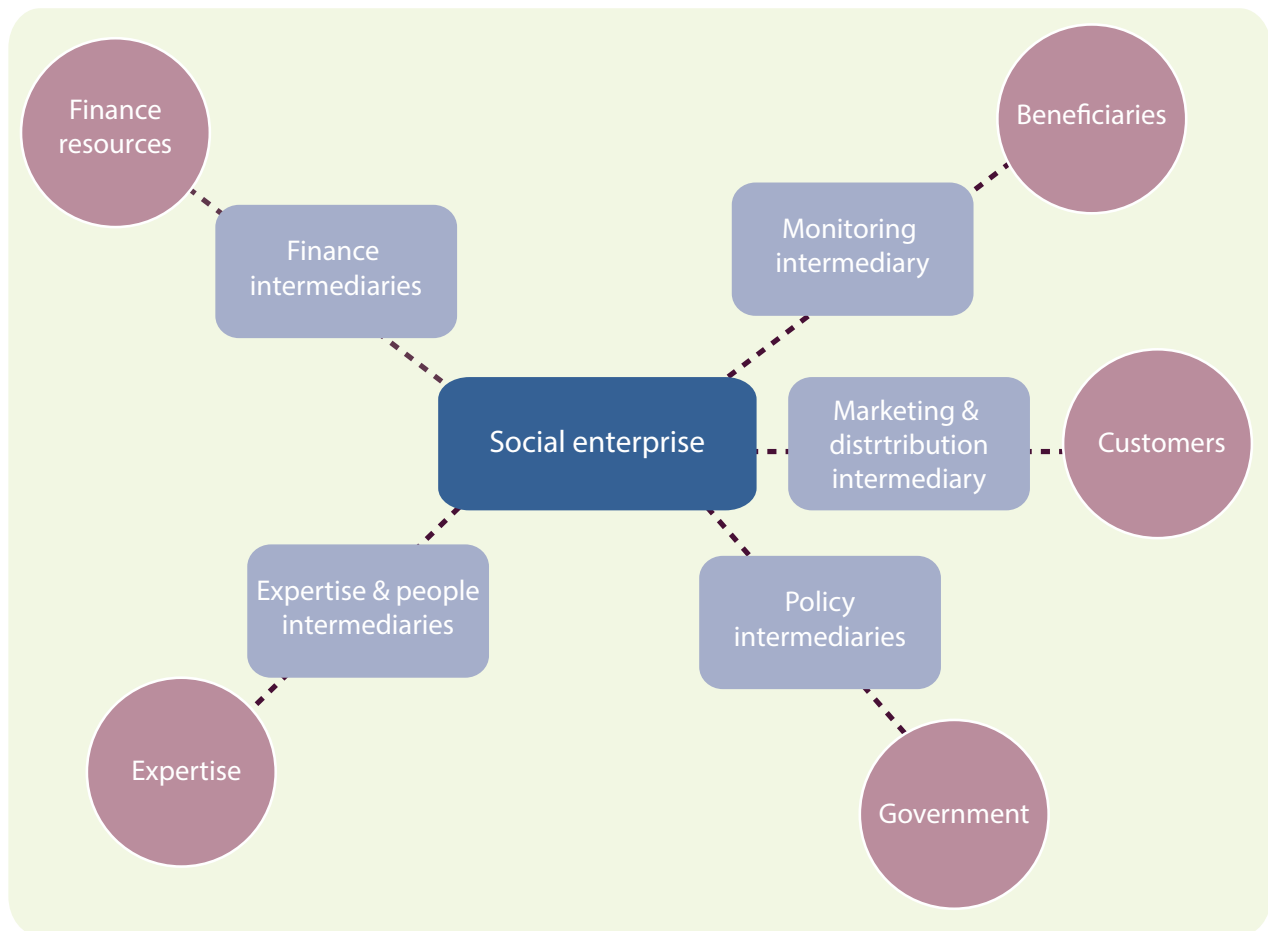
Finance resources

Beneficiaries

Finance intermediaries

Monitoring intermediary

Social enterprise

Marketing & distrtribution intermediary

Customers

Expertise & people intermediaries

Policy intermediaries

Expertise

Government